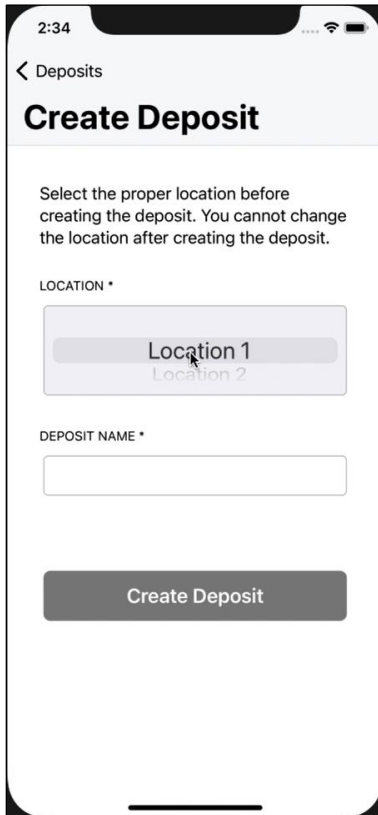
2:34

< Deposits

Create Deposit

Select the proper location before creating the deposit. You cannot change the location after creating the deposit.

LOCATION *

Location 1
Location 2

DEPOSIT NAME *

Create Deposit